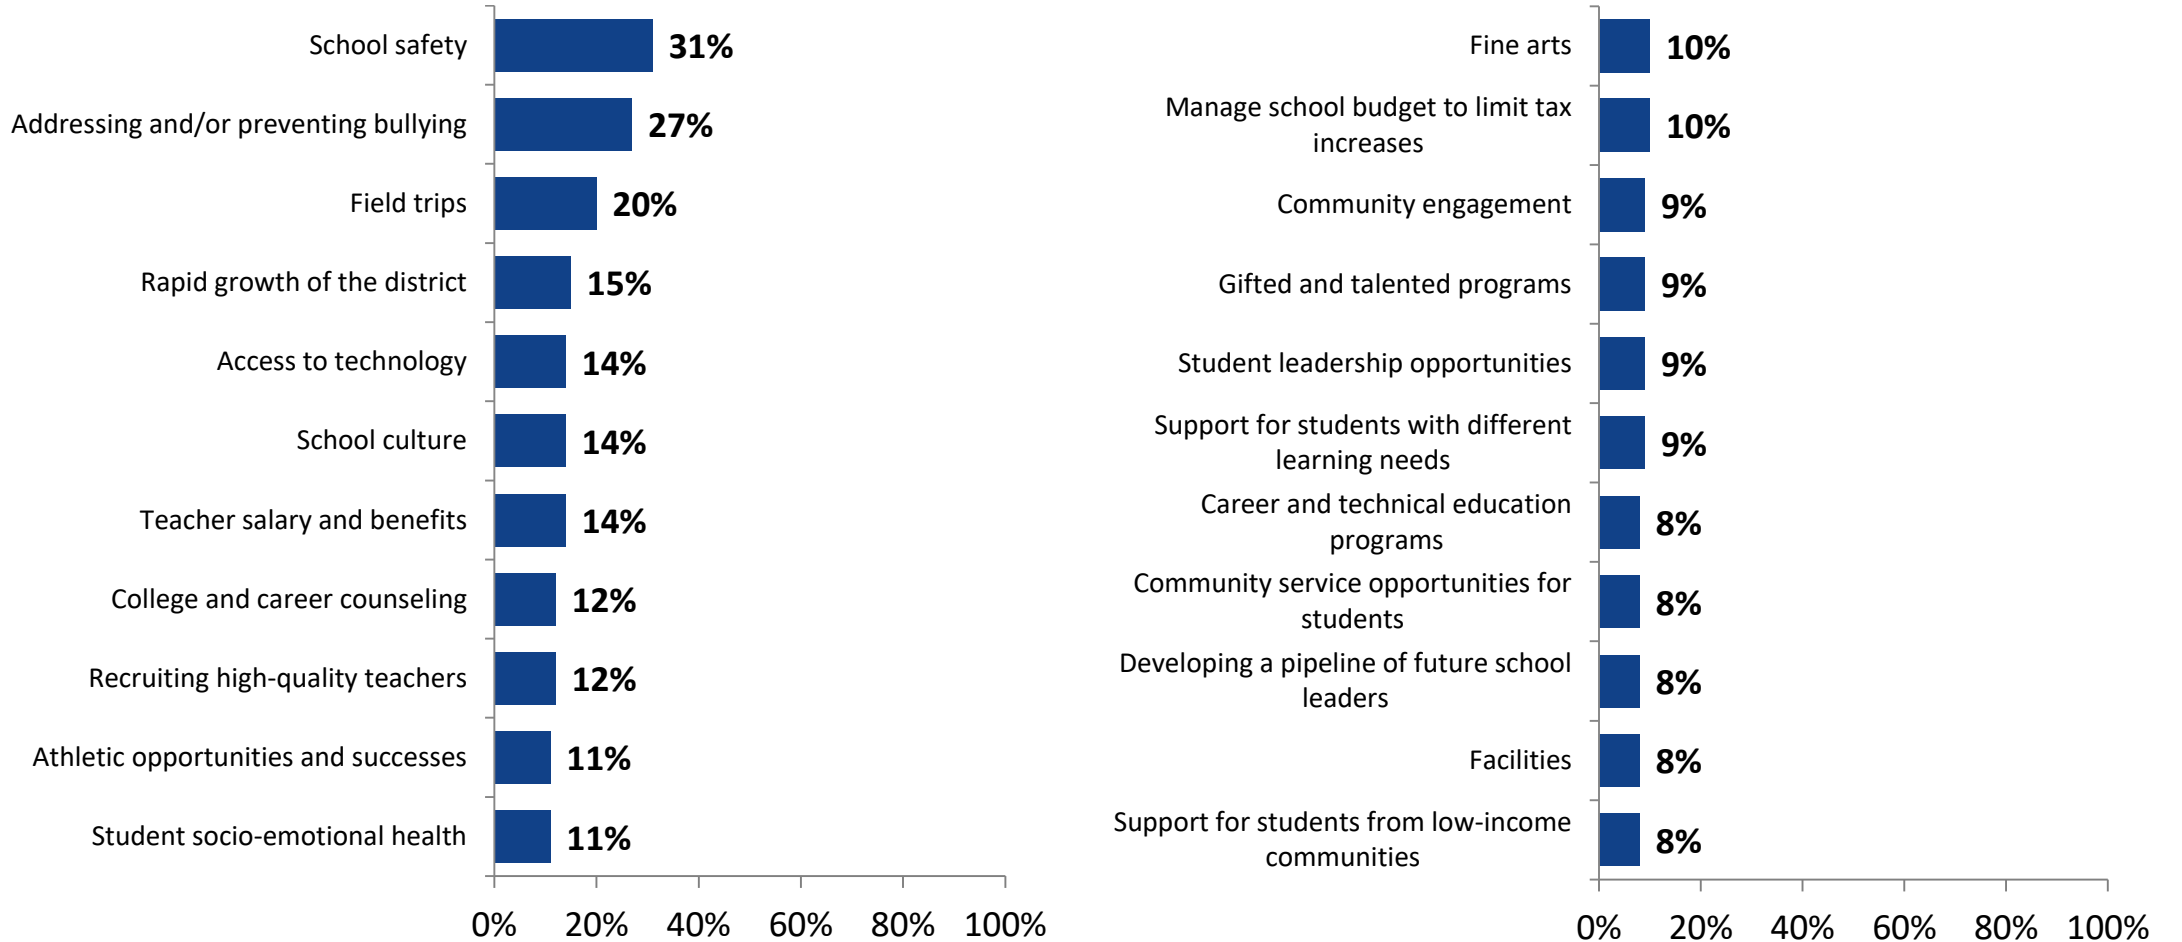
School safety 31%
Addressing and/or preventing bullying 27%
Field trips 20%
Rapid growth of the district 15%
Access to technology 14%
School culture 14%
Teacher salary and benefits 14%
College and career counseling 12%
Recruiting high-quality teachers 12%
Athletic opportunities and successes 11%
Student socio-emotional health 11%

0% 20% 40% 60% 80% 100%

Fine arts 10%
Manage school budget to limit tax increases 10%
Community engagement 9%
Gifted and talented programs 9%
Student leadership opportunities 9%
Support for students with different learning needs 9%
Career and technical education programs 8%
Community service opportunities for students 8%
Developing a pipeline of future school leaders 8%
Facilities 8%
Support for students from low-income communities 8%

0% 20% 40% 60% 80% 100%